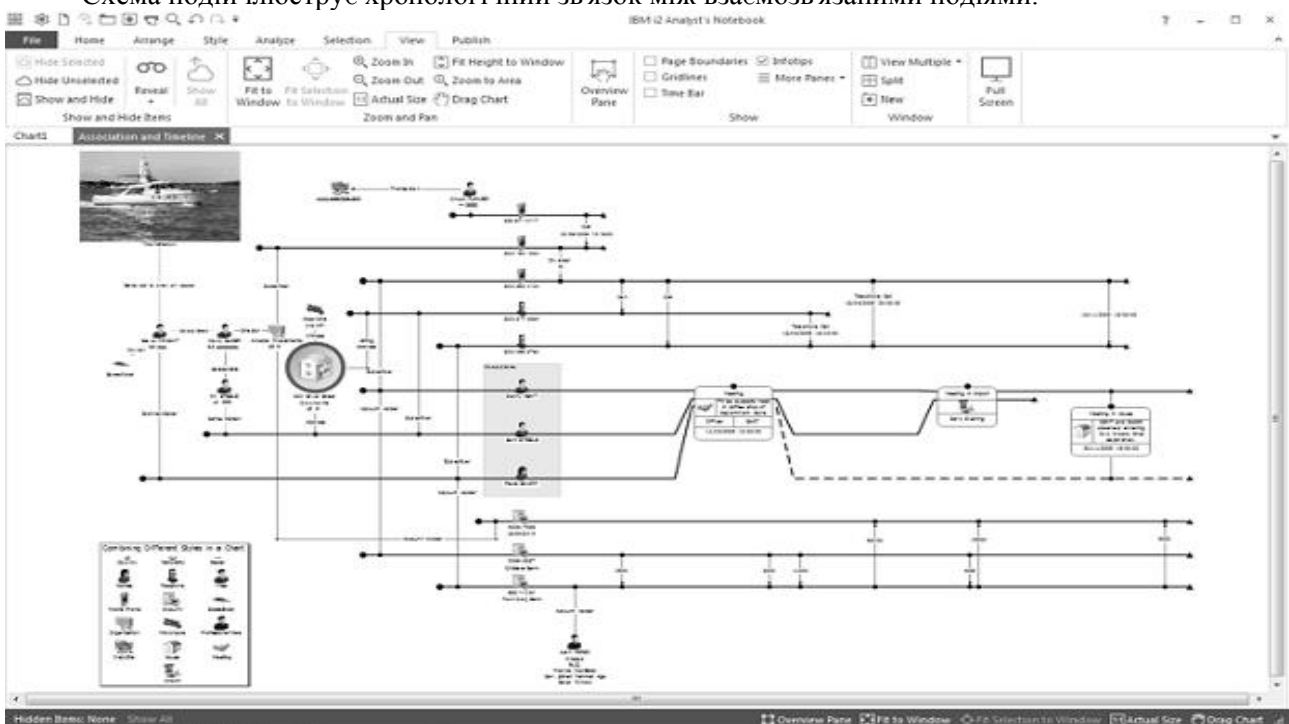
Схема подій ілюструє хронологічний зв'язок між взаємозв'язаними подіями.

IBM i2 Analyst's Notebook

File Home Arrange Style Analyze Selection View Publish

Hide Selected
Hide Unselected
Show and Hide
Reveal
Show All
Show and Hide Items

Fit to Window
Fit Selection to Window
Zoom In
Zoom Out
Actual Size
Fit Height to Window
Zoom to Area
Drag Chart
Zoom and Pan

Overview Pane

Page Boundaries
Gridlines
Time Bar
Infotips
More Panes
Show

View Multiple
Split
New
Window

Full Screen

Chart1 Association and Timeline

Combining Different Styles in a Chart

Hidden Items: None Show All

Overview Pane Fit to Window Fit Selection to Window Actual Size Drag Chart